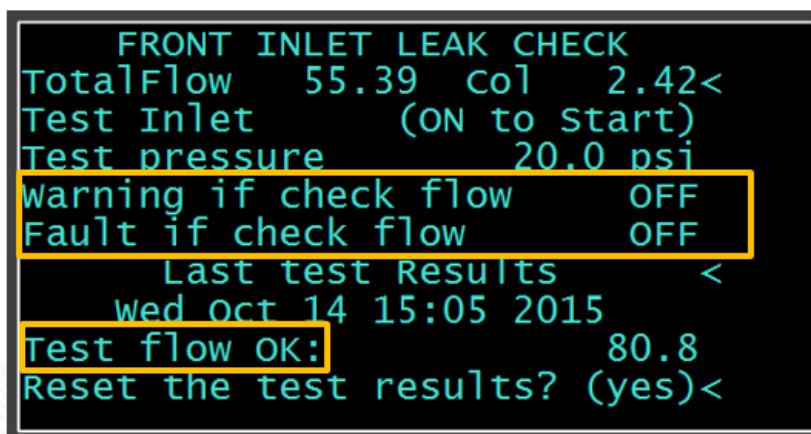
FRONT INLET LEAK CHECK
TotalFlow 55.39 Col 2.42<
Test Inlet (ON to Start)
Test pressure 20.0 psi
Warning if check flow OFF
Fault if check flow OFF
Last test Results <
Wed Oct 14 15:05 2015
Test flow OK: 80.8
Reset the test results? (yes)<